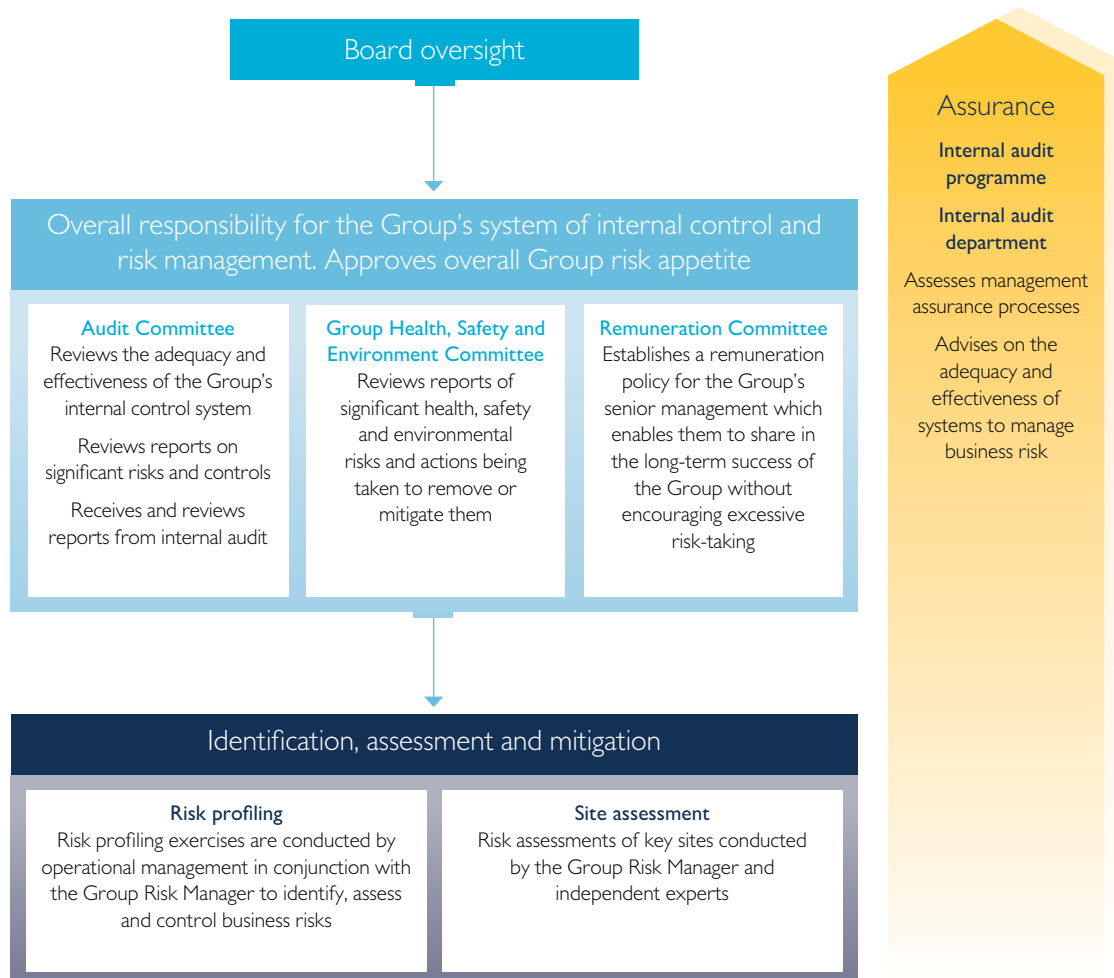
Board oversight

Overall responsibility for the Group's system of internal control and risk management. Approves overall Group risk appetite

Audit Committee
Reviews the adequacy and effectiveness of the Group's internal control system

Reviews reports on significant risks and controls

Receives and reviews reports from internal audit

Group Health, Safety and Environment Committee
Reviews reports of significant health, safety and environmental risks and actions being taken to remove or mitigate them

Remuneration Committee
Establishes a remuneration policy for the Group's senior management which enables them to share in the long-term success of the Group without encouraging excessive risk-taking

Identification, assessment and mitigation

Risk profiling
Risk profiling exercises are conducted by operational management in conjunction with the Group Risk Manager to identify, assess and control business risks

Site assessment
Risk assessments of key sites conducted by the Group Risk Manager and independent experts

Assurance

Internal audit programme

Internal audit department

Assesses management assurance processes

Advises on the adequacy and effectiveness of systems to manage business risk